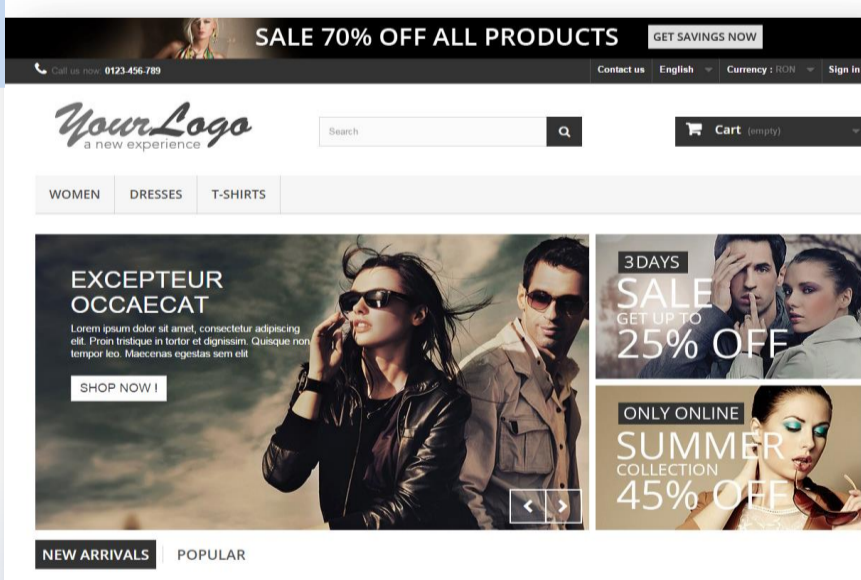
SALE 70% OFF ALL PRODUCTS GET SAVINGS NOW

Call us now: 0123-456-789

Contact us English Currency : RON Sign in

YourLogo
a new experience

Search

Cart (empty)

WOMEN DRESSES T-SHIRTS

EXCEPTEUR OCCAECAT

Lorem ipsum dolor sit amet, consectetur adipiscing elit. Proin tristique in tortor et dignissim. Quisque non tempor leo. Maecenas egestas sem elit

SHOP NOW !

3 DAYS
SALE
GET UP TO
25% OFF

ONLY ONLINE
SUMMER
COLLECTION
45% OFF

NEW ARRIVALS POPULAR